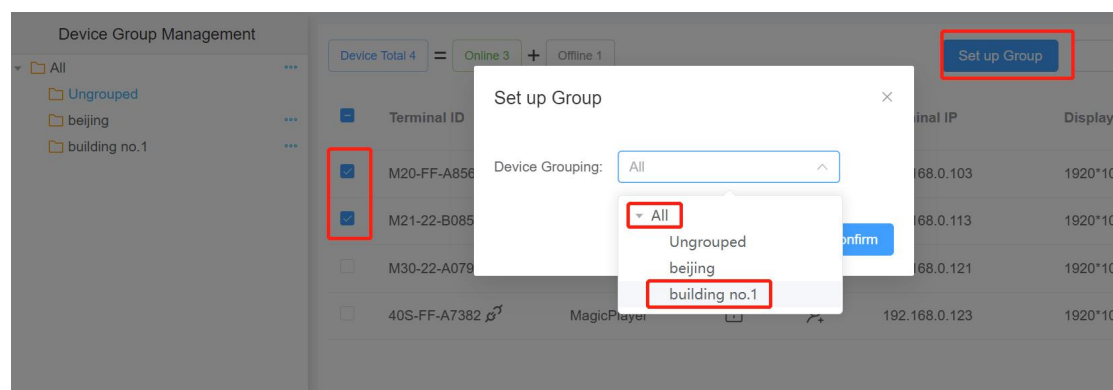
Device Group Management

All

Ungrouped

beijing

building no.1

Device Total 4 = Online 3 + Offline 1

Set up Group

Terminal ID

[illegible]inal IP

Display

M20-FF-A856

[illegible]168.0.103

1920*10

M21-22-B085

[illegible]168.0.113

1920*10

M30-22-A079

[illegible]168.0.121

1920*10

40S-FF-A7382

MagicPlayer

192.168.0.123

1920*10

Set up Group

Device Grouping: All

All

Ungrouped

beijing

building no.1

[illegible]nfirm